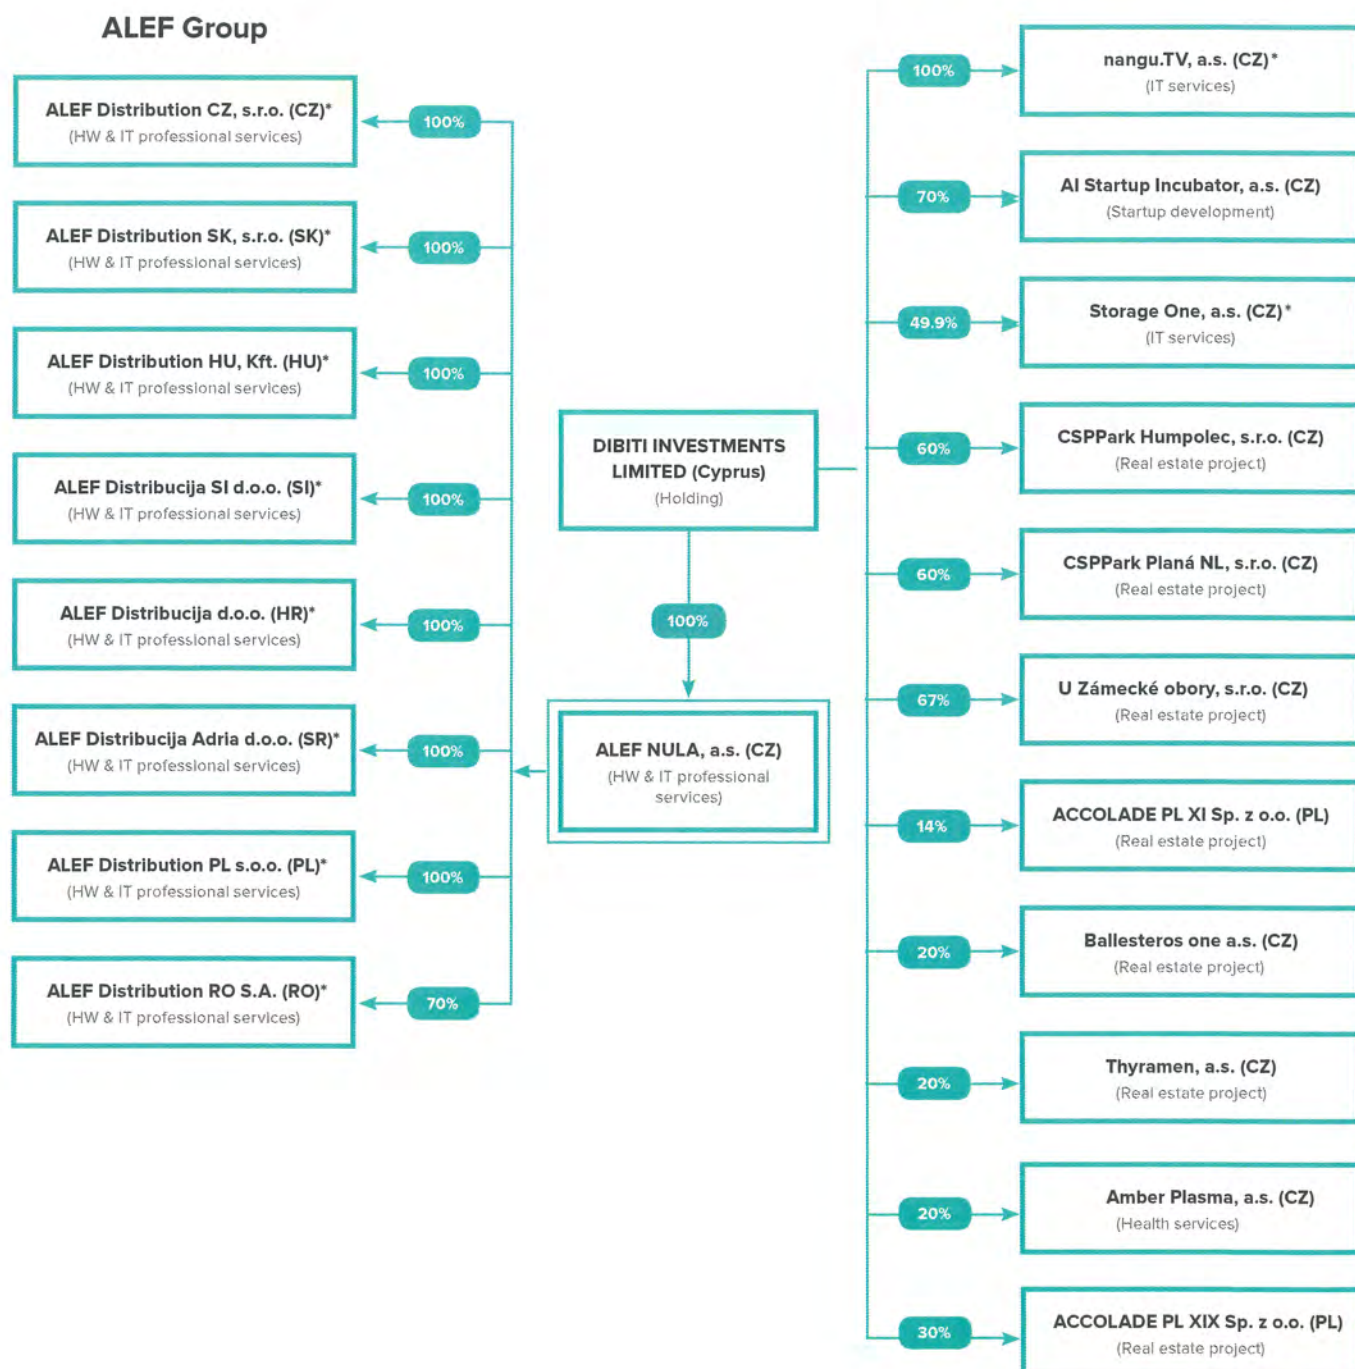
ALEF Group

ALEF Distribution CZ, s.r.o. (CZ)*
(HW & IT professional services)

100%

ALEF Distribution SK, s.r.o. (SK)*
(HW & IT professional services)

100%

ALEF Distribution HU, Kft. (HU)*
(HW & IT professional services)

100%

ALEF Distribucija SI d.o.o. (SI)*
(HW & IT professional services)

100%

ALEF Distribucija d.o.o. (HR)*
(HW & IT professional services)

100%

ALEF Distribucija Adria d.o.o. (SR)*
(HW & IT professional services)

100%

ALEF Distribution PL s.o.o. (PL)*
(HW & IT professional services)

100%

ALEF Distribution RO S.A. (RO)*
(HW & IT professional services)

70%

DIBITI INVESTMENTS LIMITED (Cyprus)
(Holding)

100%

ALEF NULA, a.s. (CZ)
(HW & IT professional services)

100%

nangu.TV, a.s. (CZ)*
(IT services)

70%

AI Startup Incubator, a.s. (CZ)
(Startup development)

49.9%

Storage One, a.s. (CZ)*
(IT services)

60%

CSPPark Humpolec, s.r.o. (CZ)
(Real estate project)

60%

CSPPark Planá NL, s.r.o. (CZ)
(Real estate project)

67%

U Zámecké obory, s.r.o. (CZ)
(Real estate project)

14%

ACCOLADE PL XI Sp. z o.o. (PL)
(Real estate project)

20%

Ballesteros one a.s. (CZ)
(Real estate project)

20%

Thyramen, a.s. (CZ)
(Real estate project)

20%

Amber Plasma, a.s. (CZ)
(Health services)

30%

ACCOLADE PL XIX Sp. z o.o. (PL)
(Real estate project)